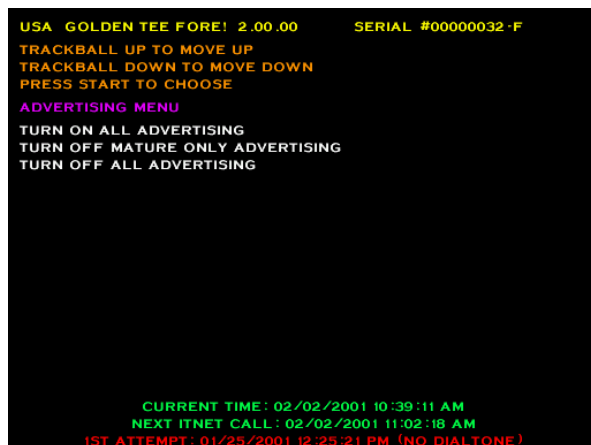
USA GOLDEN TEE FORE! 2.00.00 SERIAL #00000032-F

TRACKBALL UP TO MOVE UP
TRACKBALL DOWN TO MOVE DOWN
PRESS START TO CHOOSE

ADVERTISING MENU

TURN ON ALL ADVERTISING
TURN OFF MATURE ONLY ADVERTISING
TURN OFF ALL ADVERTISING

CURRENT TIME: 02/02/2001 10:39:11 AM
NEXT ITNET CALL: 02/02/2001 11:02:18 AM
1ST ATTEMPT: 01/25/2001 12:25:21 PM (NO DIALTONE)